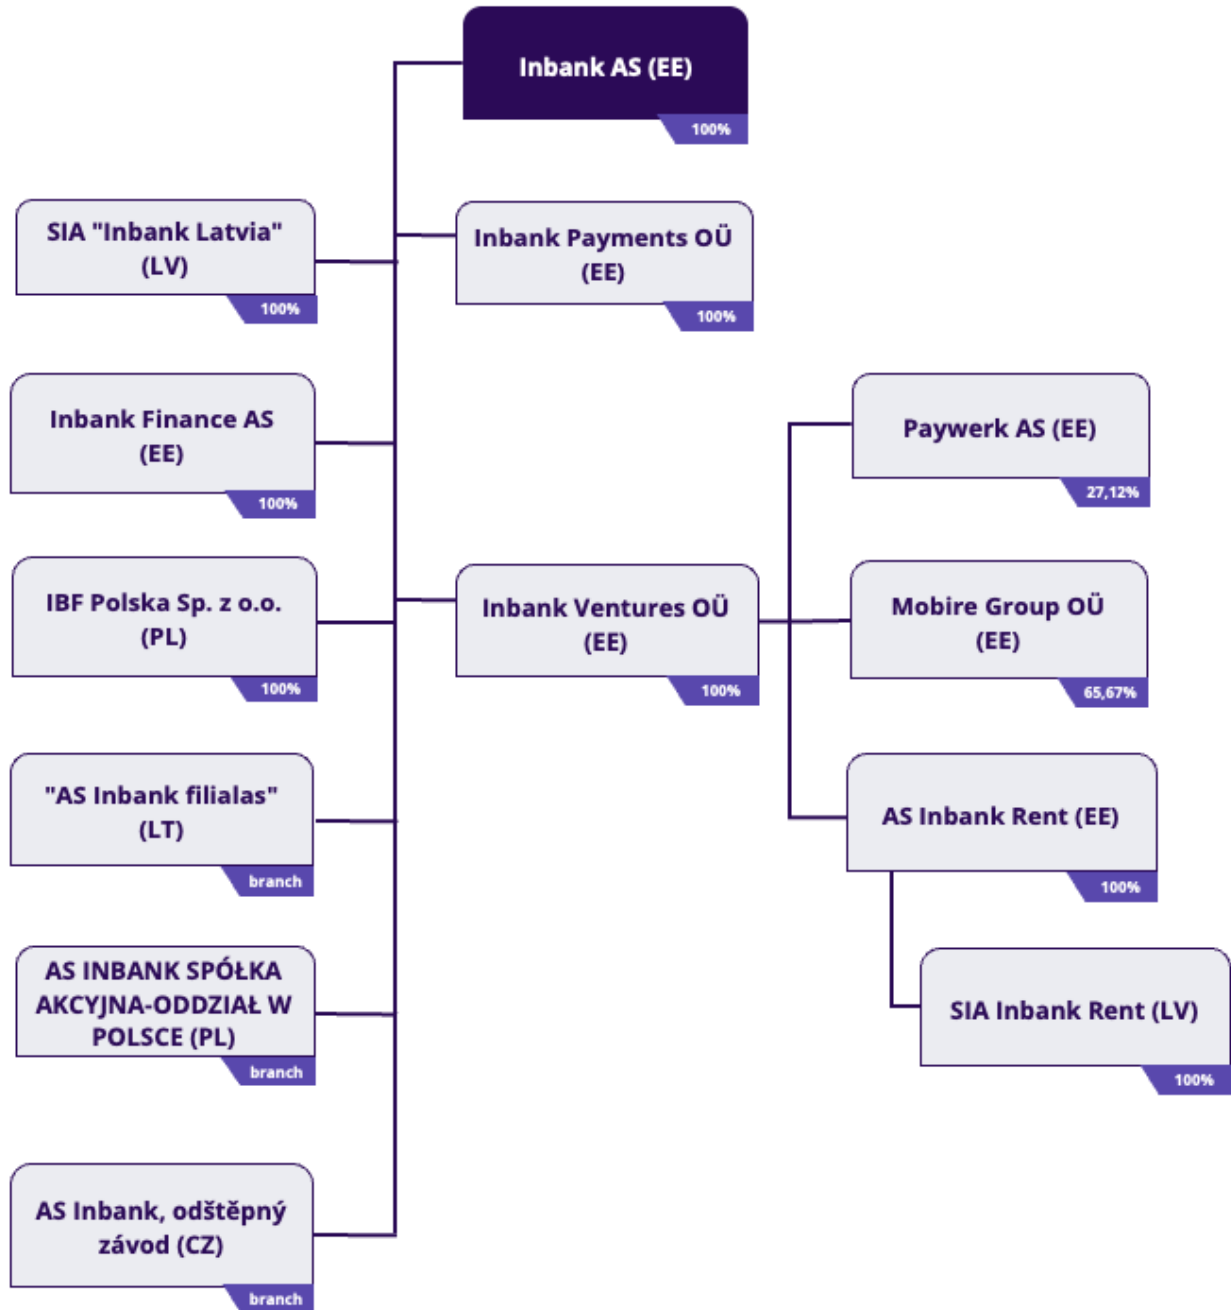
Inbank AS (EE)
100%

SIA "Inbank Latvia" (LV)
100%

Inbank Payments OÜ (EE)
100%

Inbank Finance AS (EE)
100%

IBF Polska Sp. z o.o. (PL)
100%

"AS Inbank filialas" (LT)
branch

AS INBANK SPÓŁKA AKCYJNA-ODDZIAŁ W POLSCE (PL)
branch

AS Inbank, odštěpný závod (CZ)
branch

Inbank Ventures OÜ (EE)
100%

Paywerk AS (EE)
27,12%

Mobire Group OÜ (EE)
65,67%

AS Inbank Rent (EE)
100%

SIA Inbank Rent (LV)
100%